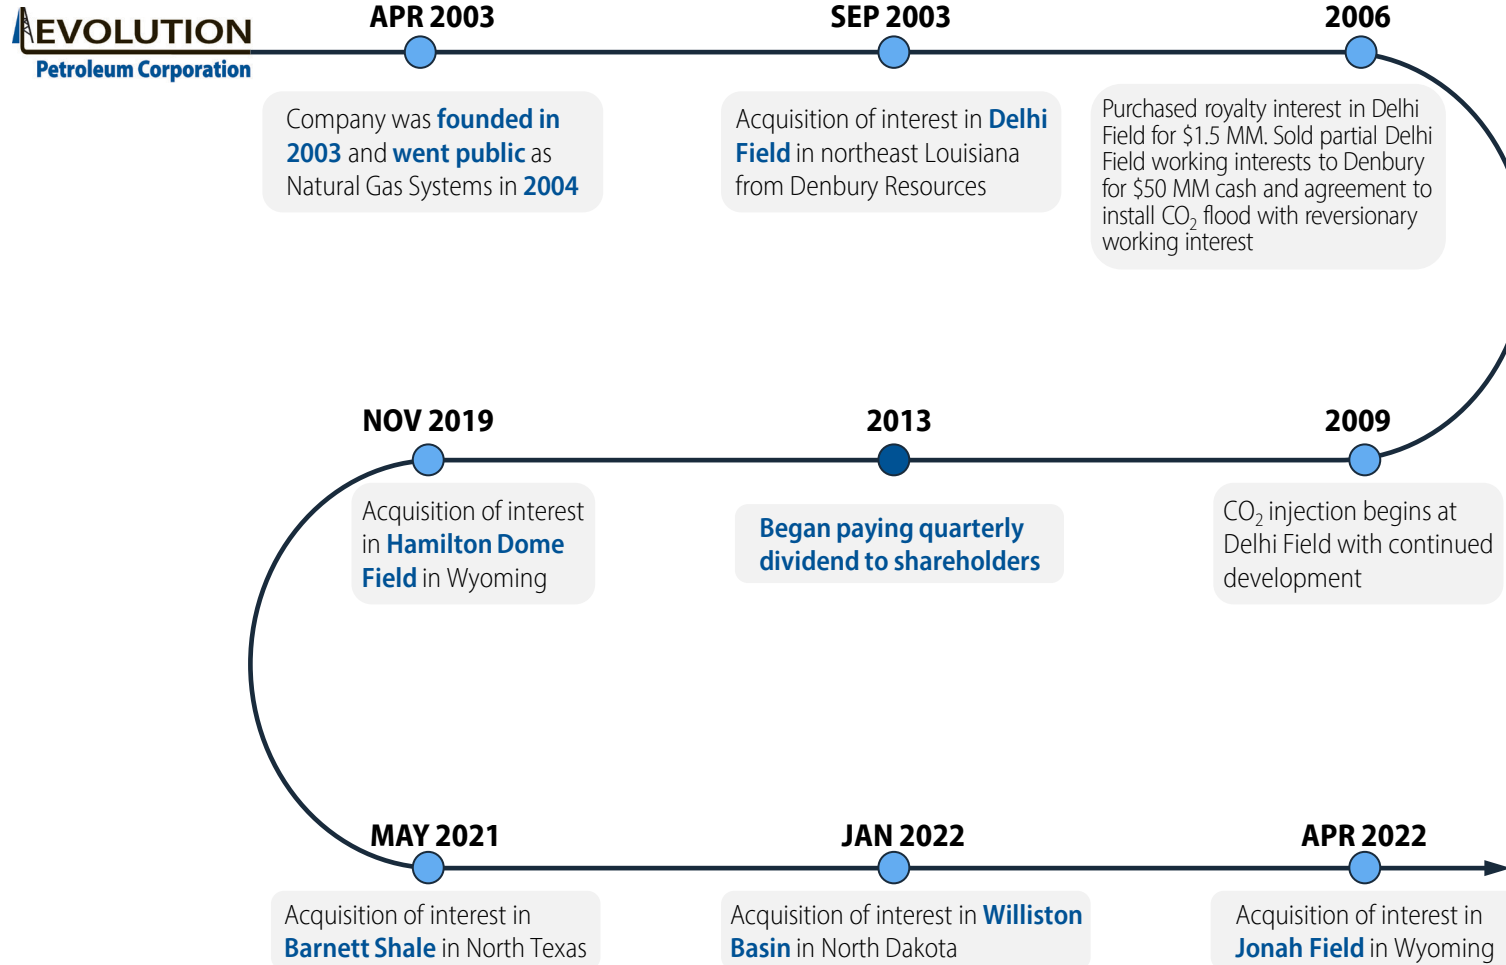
EVOLUTION
Petroleum Corporation

APR 2003

Company was founded in 2003 and went public as Natural Gas Systems in 2004

SEP 2003

Acquisition of interest in Delhi Field in northeast Louisiana from Denbury Resources

2006

Purchased royalty interest in Delhi Field for \$1.5 MM. Sold partial Delhi Field working interests to Denbury for \$50 MM cash and agreement to install $CO_2$ flood with reversionary working interest

NOV 2019

Acquisition of interest in Hamilton Dome Field in Wyoming

2013

Began paying quarterly dividend to shareholders

2009

$CO_2$ injection begins at Delhi Field with continued development

MAY 2021

Acquisition of interest in Barnett Shale in North Texas

JAN 2022

Acquisition of interest in Williston Basin in North Dakota

APR 2022

Acquisition of interest in Jonah Field in Wyoming